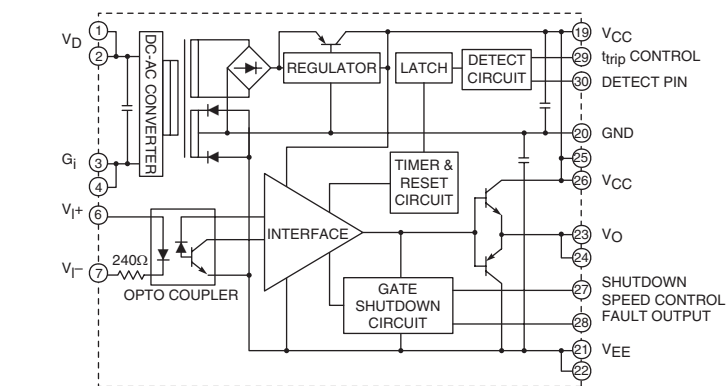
$V_D$
1
2
DC-AC CONVERTER
REGULATOR
LATCH
DETECT CIRCUIT
19 $V_{CC}$
29 $t_{trip}$ CONTROL
30 DETECT PIN
20 GND
$G_i$
3
4
25
TIMER & RESET CIRCUIT
26 $V_{CC}$
$V_I+$ 6
INTERFACE
23 $V_O$
24
$V_I-$ 7
240Ω
OPTO COUPLER
GATE SHUTDOWN CIRCUIT
27 SHUTDOWN SPEED CONTROL
28 FAULT OUTPUT
21 $V_{EE}$
22